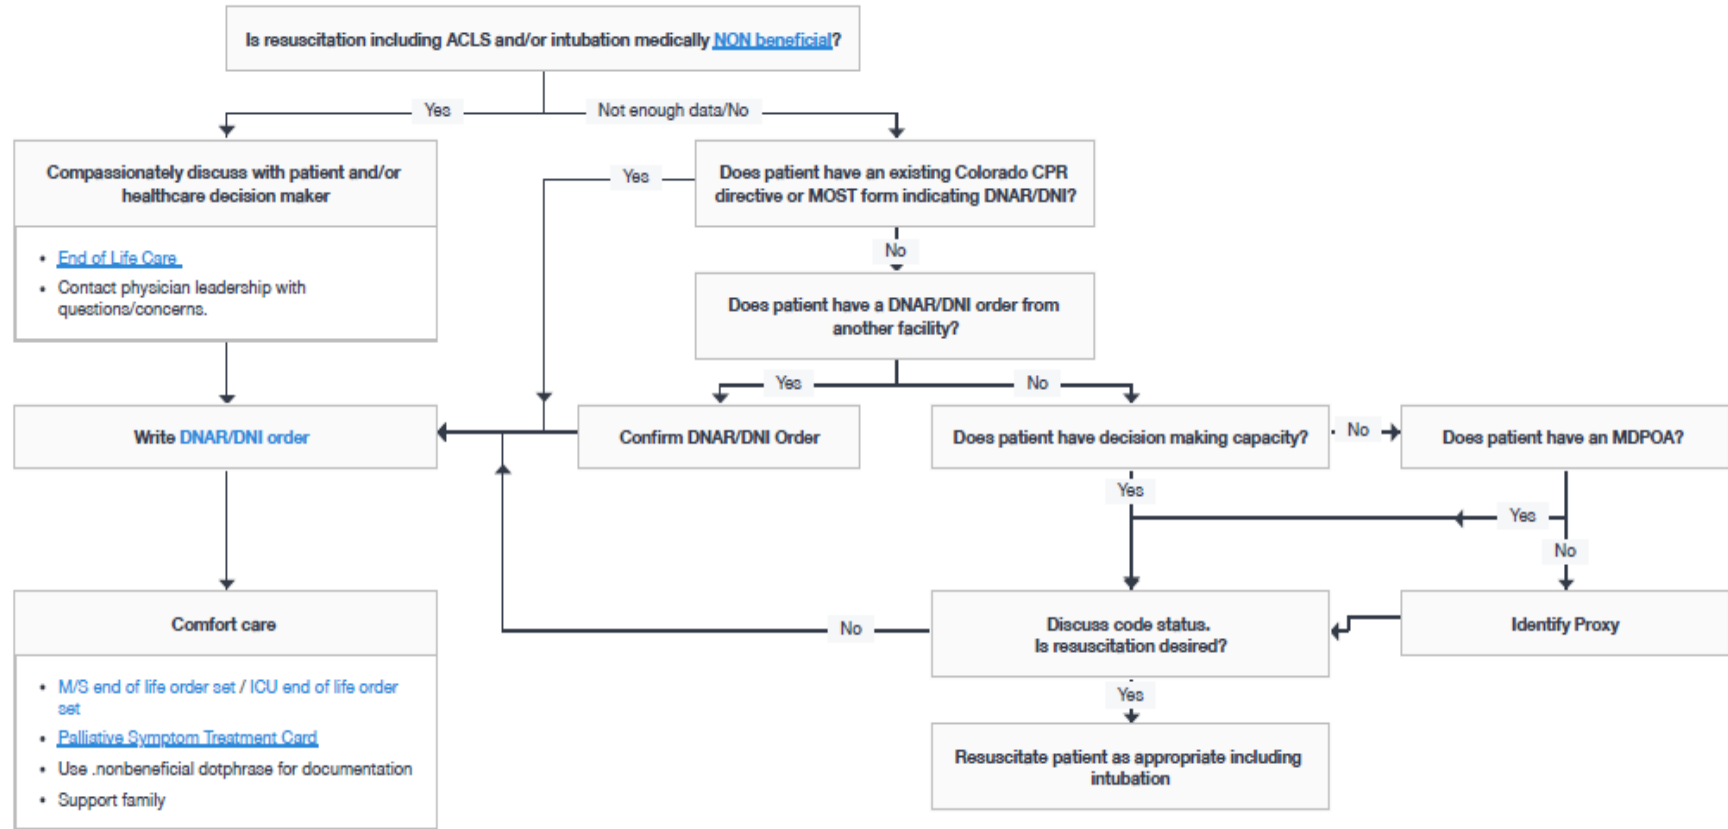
Is resuscitation including ACLS and/or intubation medically NON beneficial?

Yes

Not enough data/No

Compassionately discuss with patient and/or healthcare decision maker

- End of Life Care
- Contact physician leadership with questions/concerns.

Yes

Does patient have an existing Colorado CPR directive or MOST form indicating DNAR/DNI?

No

Does patient have a DNAR/DNI order from another facility?

Yes

No

Write DNAR/DNI order

Confirm DNAR/DNI Order

Does patient have decision making capacity?

No

Does patient have an MDPOA?

Yes

Yes

No

Comfort care

- M/S end of life order set / ICU end of life order set
- Palliative Symptom Treatment Card
- Use .nonbeneficial dotphrase for documentation
- Support family

No

Discuss code status. Is resuscitation desired?

Identify Proxy

Yes

Resuscitate patient as appropriate including intubation